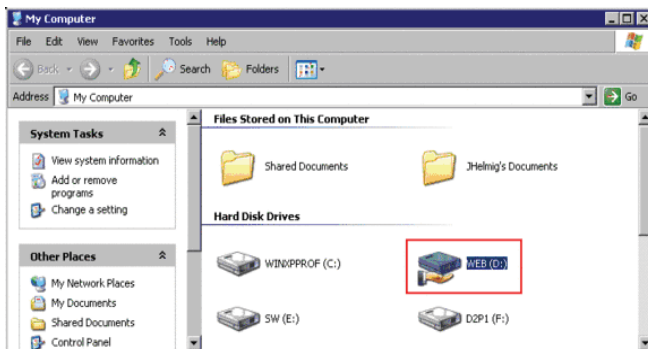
My Computer

File Edit View Favorites Tools Help

Back Search Folders

Address My Computer

Go

System Tasks

View system information
Add or remove programs
Change a setting

Other Places

My Network Places
My Documents
Shared Documents
Control Panel

Files Stored on This Computer

Shared Documents

JHelmig's Documents

Hard Disk Drives

WINXPPROF (C:)

WEB (D:)

SW (E:)

D2P1 (F:)